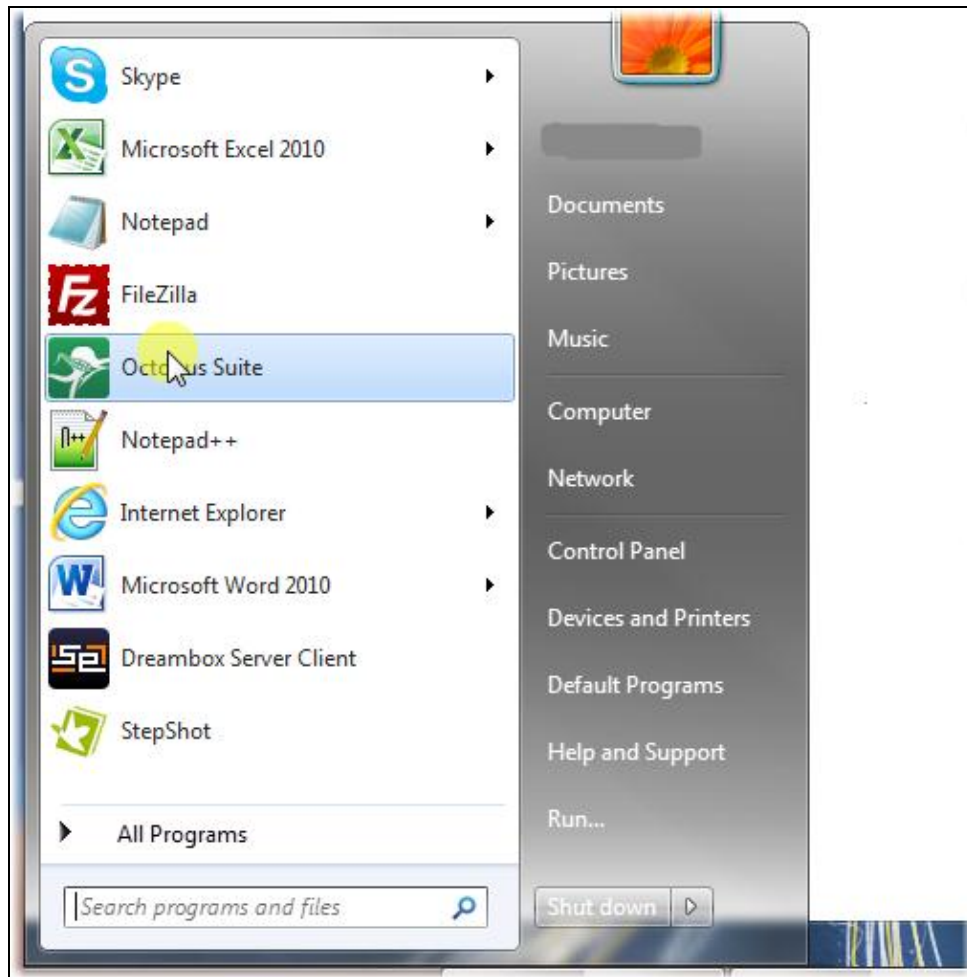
Skype
Microsoft Excel 2010
Notepad
FileZilla
Octo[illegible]us Suite
Notepad++
Internet Explorer
Microsoft Word 2010
Dreambox Server Client
StepShot
All Programs
Search programs and files

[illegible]
Documents
Pictures
Music
Computer
Network
Control Panel
Devices and Printers
Default Programs
Help and Support
Run...
Shut down